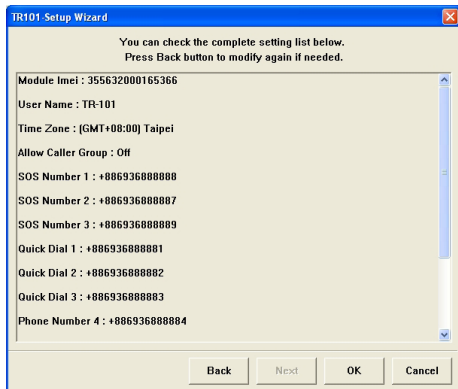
TR101-Setup Wizard

You can check the complete setting list below.
Press Back button to modify again if needed.

Module Imei : 355632000165366

User Name : TR-101

Time Zone : (GMT+08:00) Taipei

Allow Caller Group : Off

SOS Number 1 : +886936888888

SOS Number 2 : +886936888887

SOS Number 3 : +886936888889

Quick Dial 1 : +886936888881

Quick Dial 2 : +886936888882

Quick Dial 3 : +886936888883

Phone Number 4 : +886936888884

Back Next OK Cancel